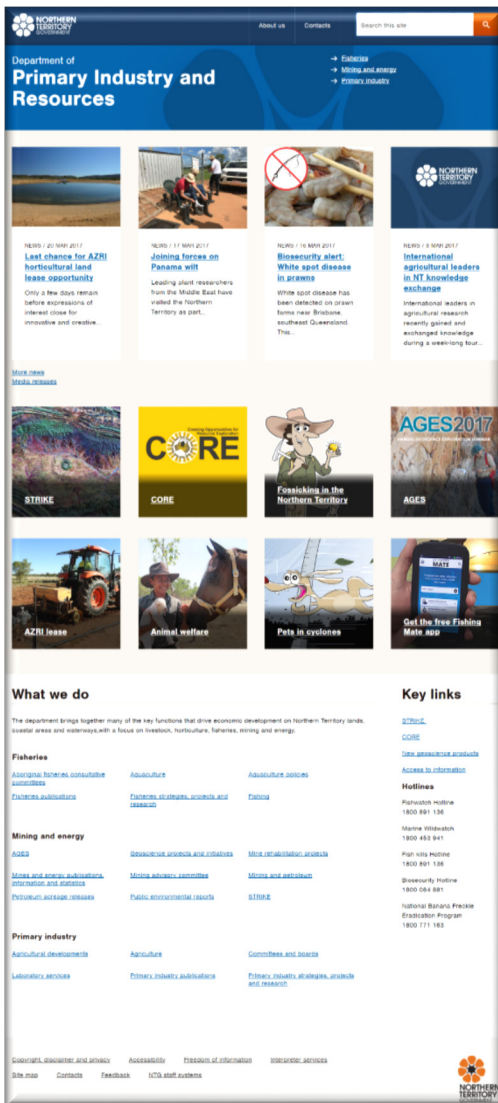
NORTHERN TERRITORY GOVERNMENT

About us Contacts Search this site

Department of
Primary Industry and Resources

Fisheries
Mining and energy
Primary industry

NEWS / 20 MAR 2017
Last chance for AZRI horticultural land lease opportunity
Only a few days remain before expressions of interest close for innovative and creative...

NEWS / 17 MAR 2017
Joining forces on Panama wilt
Leading plant researchers from the Middle East have visited the Northern Territory as part...

NEWS / 16 MAR 2017
Biosecurity alert: White spot disease in prawns
White spot disease has been detected on prawn farms near Brisbane, southeast Queensland. This...

NEWS / 8 MAR 2017
International agricultural leaders in NT knowledge exchange
International leaders in agricultural research recently gained and exchanged knowledge during a week-long tour...

More news
Media releases

STRIKE

CORE

Fossicking in the Northern Territory

AGES2017

AGES

AZRI lease

Animal welfare

Pets in cyclones

MATE

Get the free Fishing Mate app

What we do

The department brings together many of the key functions that drive economic development on Northern Territory lands, coastal areas and waterways,with a focus on livestock, horticulture, fisheries, mining and energy.

Fisheries

Aboriginal fisheries consultative committees
Aquaculture
Aquaculture policies
Fisheries publications
Fisheries strategies, projects and research
Fishing

Mining and energy

AGES
Geoscience projects and initiatives
Mine rehabilitation projects
Mines and energy publications, information and statistics
Mining advisory committee
Mining and petroleum
Petroleum acreage releases
Public environmental reports
STRIKE

Primary industry

Agricultural developments
Agriculture
Committees and boards
Laboratory services
Primary industry publications
Primary industry strategies, projects and research

Key links

STRIKE
CORE
New geoscience products
Access to information

Hotlines

Fishwatch Hotline
1800 891 136

Marine Wildwatch
1800 453 941

Fish kills Hotline
1800 891 136

Biosecurity Hotline
1800 084 881

National Banana Freckle Eradication Program
1800 771 163

Copyright, disclaimer and privacy Accessibility Freedom of information Interpreter services
Site map Contacts Feedback NTG staff systems

NORTHERN TERRITORY GOVERNMENT